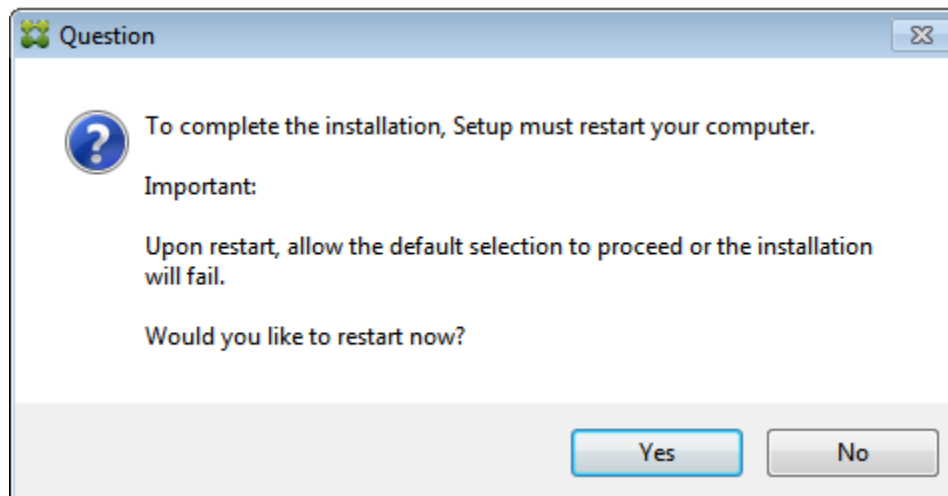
Question

To complete the installation, Setup must restart your computer.

Important:

Upon restart, allow the default selection to proceed or the installation will fail.

Would you like to restart now?

Yes No